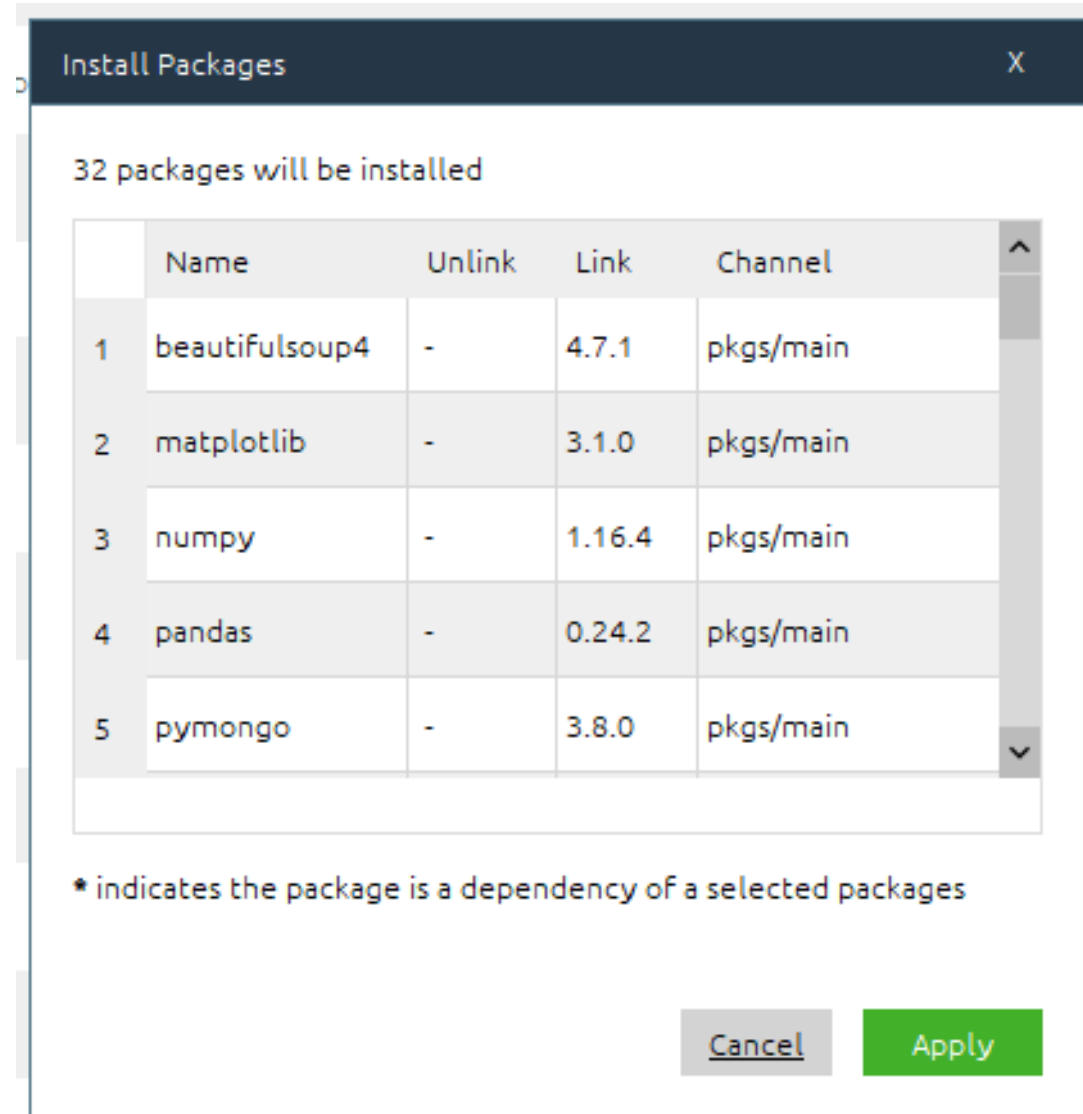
Install Packages

X

32 packages will be installed

| | Name | Unlink | Link | Channel |
|---|---|---|---|---|
| 1 | beautifulsoup4 | - | 4.7.1 | pkgs/main |
| 2 | matplotlib | - | 3.1.0 | pkgs/main |
| 3 | numpy | - | 1.16.4 | pkgs/main |
| 4 | pandas | - | 0.24.2 | pkgs/main |
| 5 | pymongo | - | 3.8.0 | pkgs/main |

* indicates the package is a dependency of a selected packages

Cancel

Apply